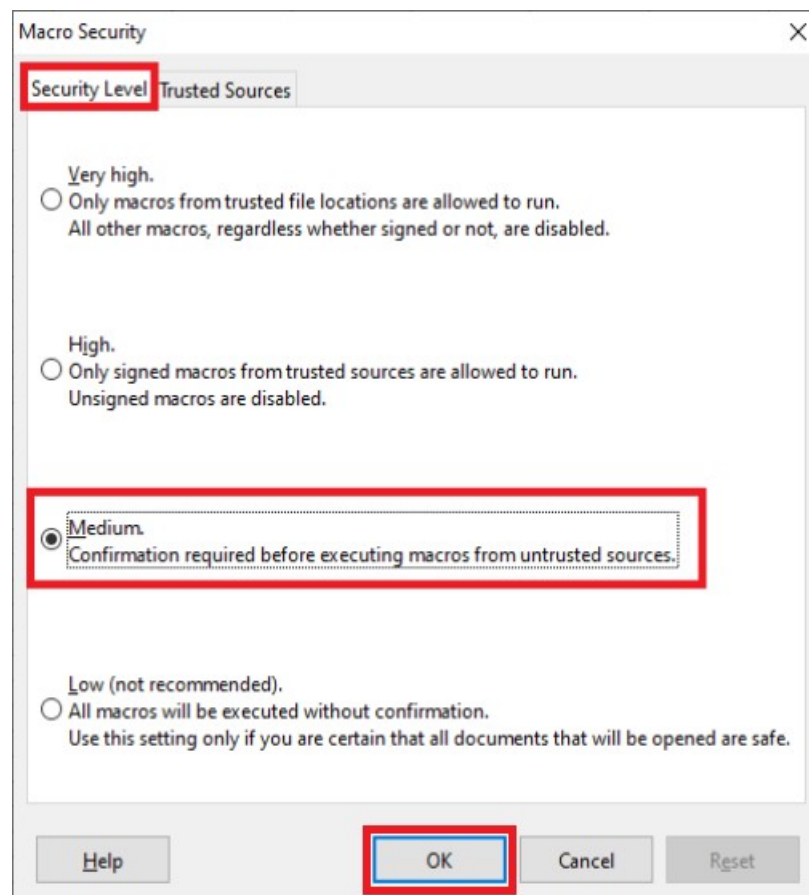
Macro Security

Security Level Trusted Sources

Very high.
Only macros from trusted file locations are allowed to run.
All other macros, regardless whether signed or not, are disabled.

High.
Only signed macros from trusted sources are allowed to run.
Unsigned macros are disabled.

Medium.
Confirmation required before executing macros from untrusted sources.

Low (not recommended).
All macros will be executed without confirmation.
Use this setting only if you are certain that all documents that will be opened are safe.

Help OK Cancel Reset